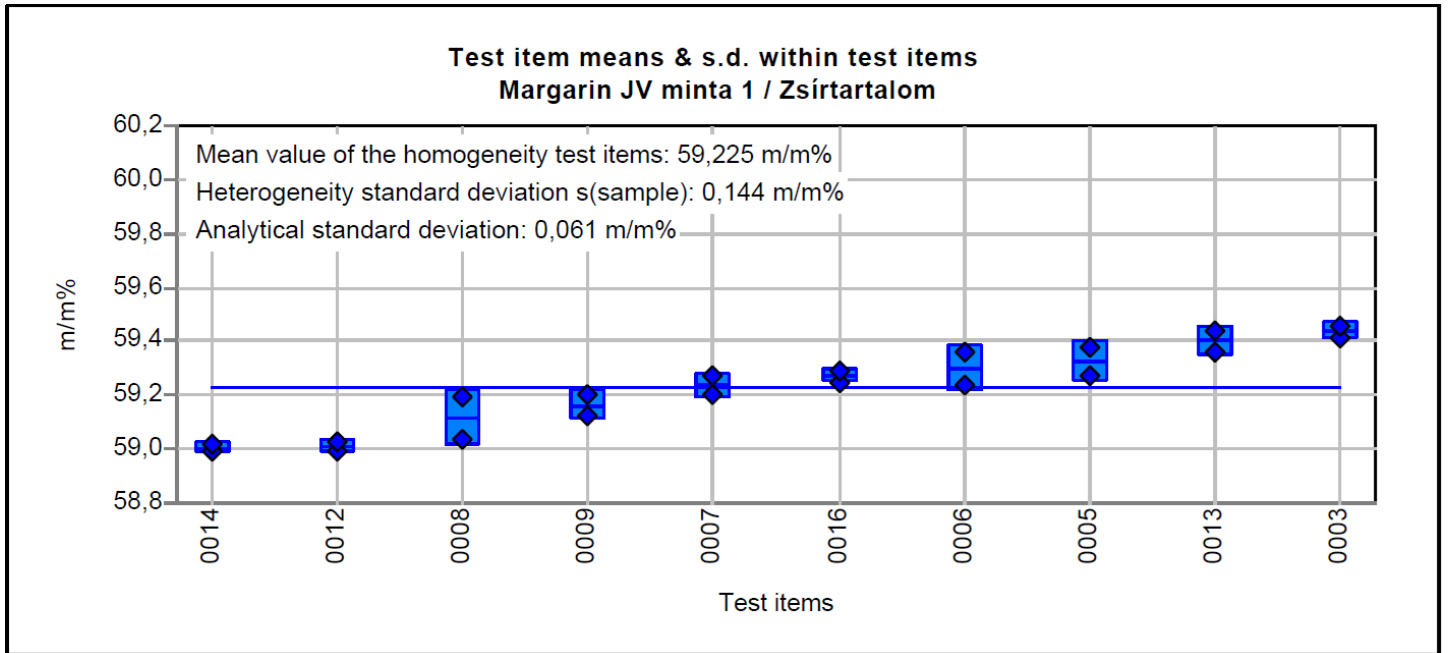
Test item means & s.d. within test items
Margarin JV minta 1 / Zsírtartalom

Mean value of the homogeneity test items: 59,225 m/m%
Heterogeneity standard deviation s(sample): 0,144 m/m%
Analytical standard deviation: 0,061 m/m%

m/m%

60,2
60,0
59,8
59,6
59,4
59,2
59,0
58,8

0014
0012
0008
0009
0007
0016
0006
0005
0013
0003

Test items